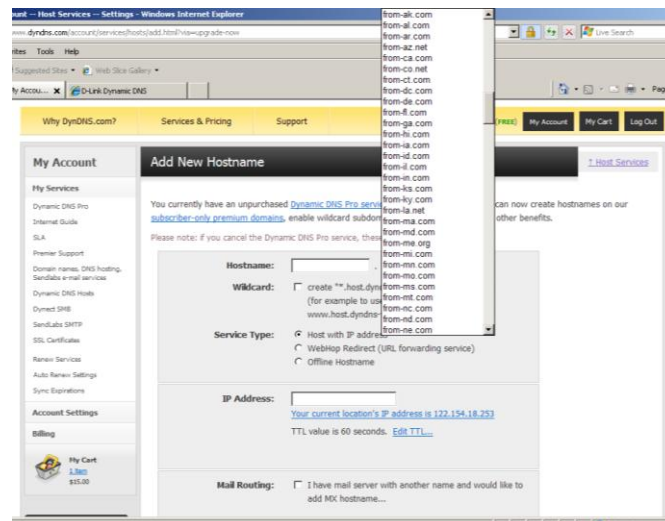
ount -- Host Services -- Settings - Windows Internet Explorer

ww.dyndns.com/account/services/hosts/add.html?via=upgrade-now

ites Tools Help

Suggested Sites ▾ Web Slice Gallery ▾

y Accou... ✕ D-Link Dynamic DNS

Live Search

Pag

Why DynDNS.com? Services & Pricing Support

FREE My Account My Cart Log Out

My Account

My Services

Dynamic DNS Pro

Internet Guide

SLA

Premier Support

Domain names, DNS hosting, Sendlabs e-mail services

Dynamic DNS Hosts

Dynect SMB

SendLabs SMTP

SSL Certificates

Renew Services

Auto Renew Settings

Sync Expirations

Account Settings

Billing

My Cart
1 Item
$15.00

Add New Hostname

↑ Host Services

You currently have an unpurchased Dynamic DNS Pro servi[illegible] can now create hostnames on our subscriber-only premium domains, enable wildcard subdo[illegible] other benefits.

Please note: if you cancel the Dynamic DNS Pro service, thes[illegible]

from-ak.com
from-al.com
from-ar.com
from-az.net
from-ca.com
from-co.net
from-ct.com
from-dc.com
from-de.com
from-fl.com
from-ga.com
from-hi.com
from-ia.com
from-id.com
from-il.com
from-in.com
from-ks.com
from-ky.com
from-la.net
from-ma.com
from-md.com
from-me.org
from-mi.com
from-mn.com
from-mo.com
from-ms.com
from-mt.com
from-nc.com
from-nd.com
from-ne.com

Hostname:

Wildcard: create "*.host.dyn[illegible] (for example to us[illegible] www.host.dyndns-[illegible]

Service Type: Host with IP addres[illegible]
WebHop Redirect (URL forwarding service)
Offline Hostname

IP Address:

Your current location's IP address is 122.154.18.253

TTL value is 60 seconds. Edit TTL...

Mail Routing: I have mail server with another name and would like to add MX hostname...